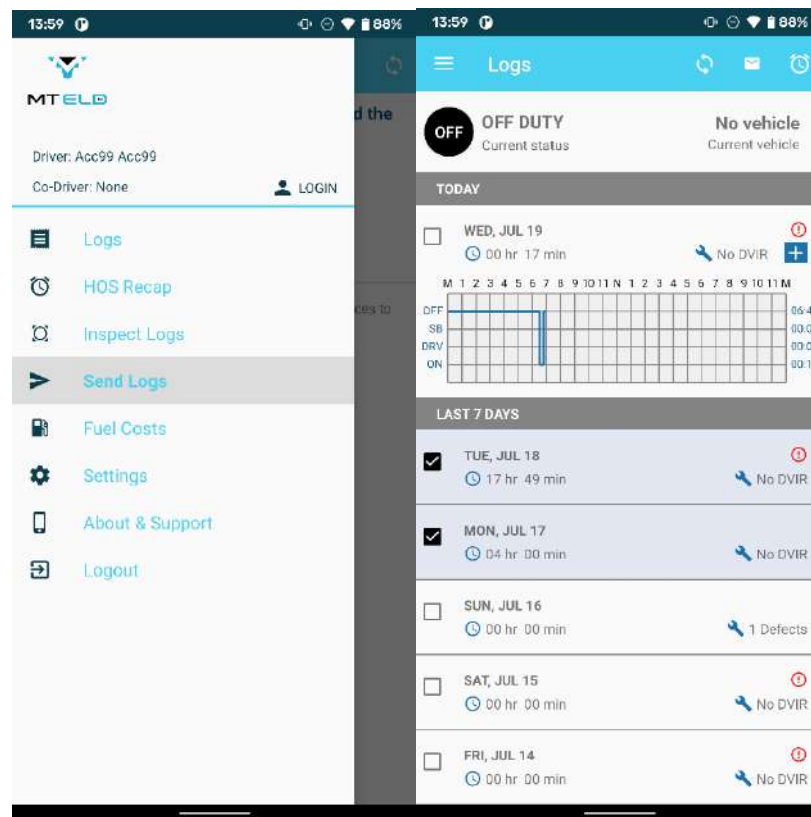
13:59 88%

MTELD

Driver: Acc99 Acc99

Co-Driver: None

LOGIN

Logs

HOS Recap

Inspect Logs

Send Logs

Fuel Costs

Settings

About & Support

Logout

d the

ces to

13:59 88%

Logs

OFF

OFF DUTY
Current status

No vehicle
Current vehicle

TODAY

WED, JUL 19
00 hr 17 min

No DVIR

M 1 2 3 4 5 6 7 8 9 10 11 N 1 2 3 4 5 6 7 8 9 10 11 M

OFF
SB
DRV
ON

06:4
00:0
00:0
00:1

LAST 7 DAYS

TUE, JUL 18
17 hr 49 min

No DVIR

MON, JUL 17
04 hr 00 min

No DVIR

SUN, JUL 16
00 hr 00 min

1 Defects

SAT, JUL 15
00 hr 00 min

No DVIR

FRI, JUL 14
00 hr 00 min

No DVIR